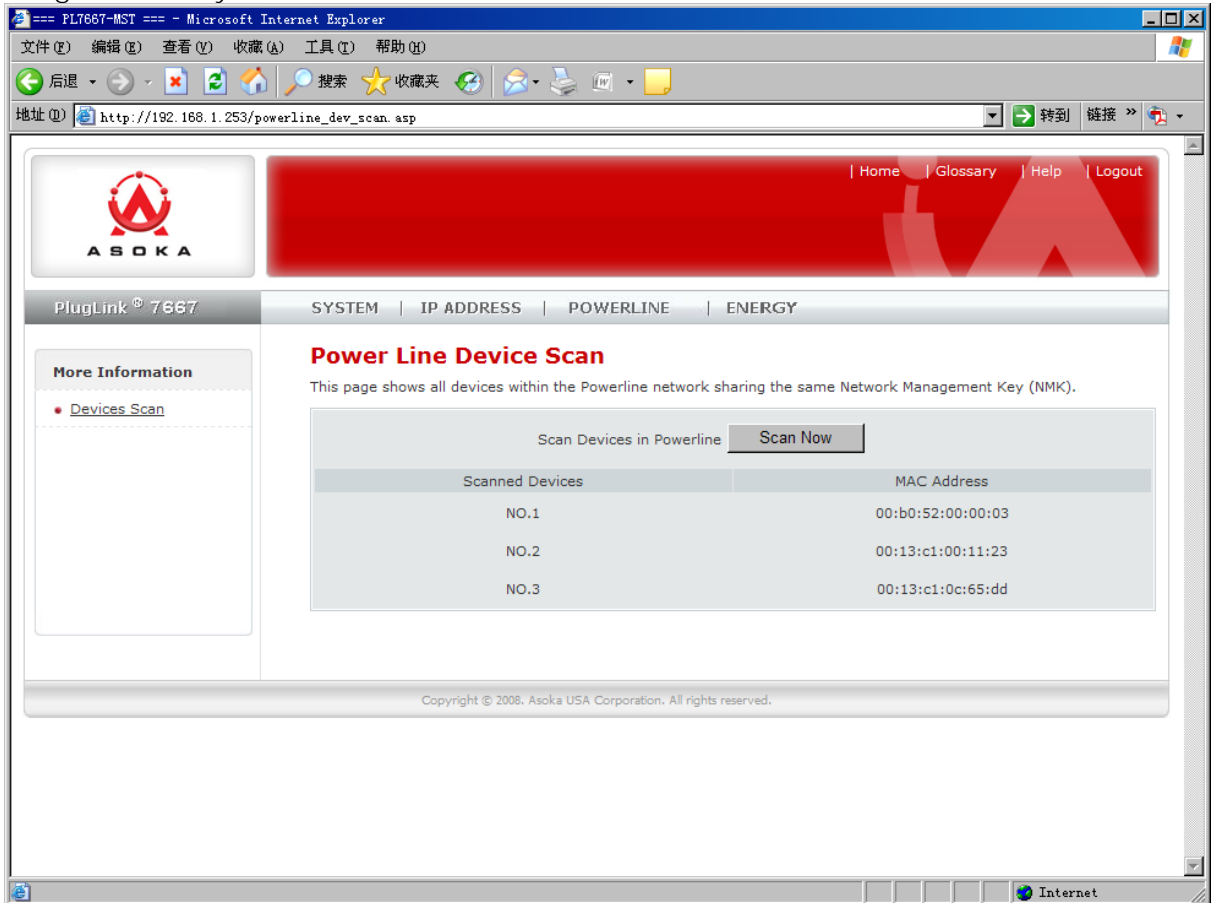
=== PL7667-MST === - Microsoft Internet Explorer

文件(F) 编辑(E) 查看(V) 收藏(A) 工具(T) 帮助(H)

后退 搜索 收藏夹

地址(D) http://192.168.1.253/powerline_dev_scan.asp 转到 链接 »

ASOKA

| Home | Glossary | Help | Logout

PlugLink ® 7667

SYSTEM | IP ADDRESS | POWERLINE | ENERGY

More Information

Devices Scan

Power Line Device Scan

This page shows all devices within the Powerline network sharing the same Network Management Key (NMK).

Scan Devices in Powerline Scan Now

| Scanned Devices | MAC Address |
|---|---|
| NO.1 | 00:b0:52:00:00:03 |
| NO.2 | 00:13:c1:00:11:23 |
| NO.3 | 00:13:c1:0c:65:dd |

Copyright © 2008. Asoka USA Corporation. All rights reserved.

Internet